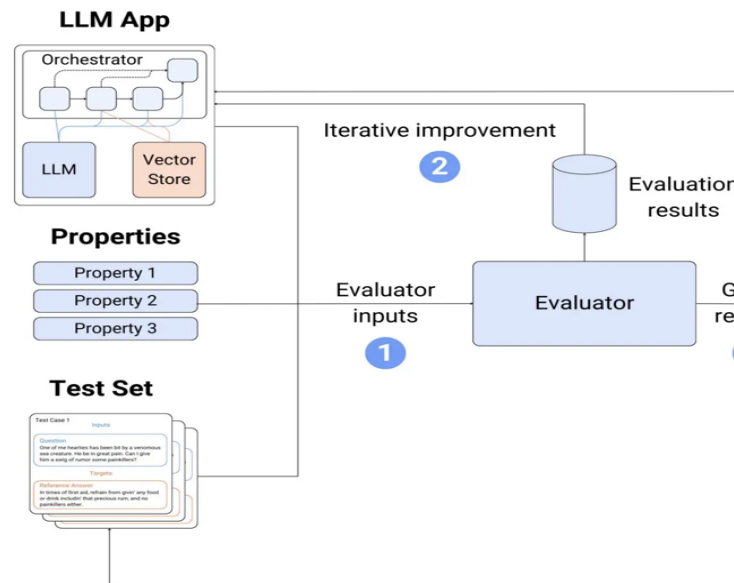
LLM App

Orchestrator

LLM

Vector Store

Iterative improvement

2

Evaluation results

Properties

Property 1

Property 2

Property 3

Evaluator inputs

1

Evaluator

G

re

Test Set

Test Case 1

Inputs

Question

One of me hearties has been bit by a venomous sea creature. He be in great pain. Can I give him a swig of rumor some painkillers?

Targets

Reference Answer

In times of first aid, refrain from givin' any food or drink includin' that precious rum, and no painkillers either.